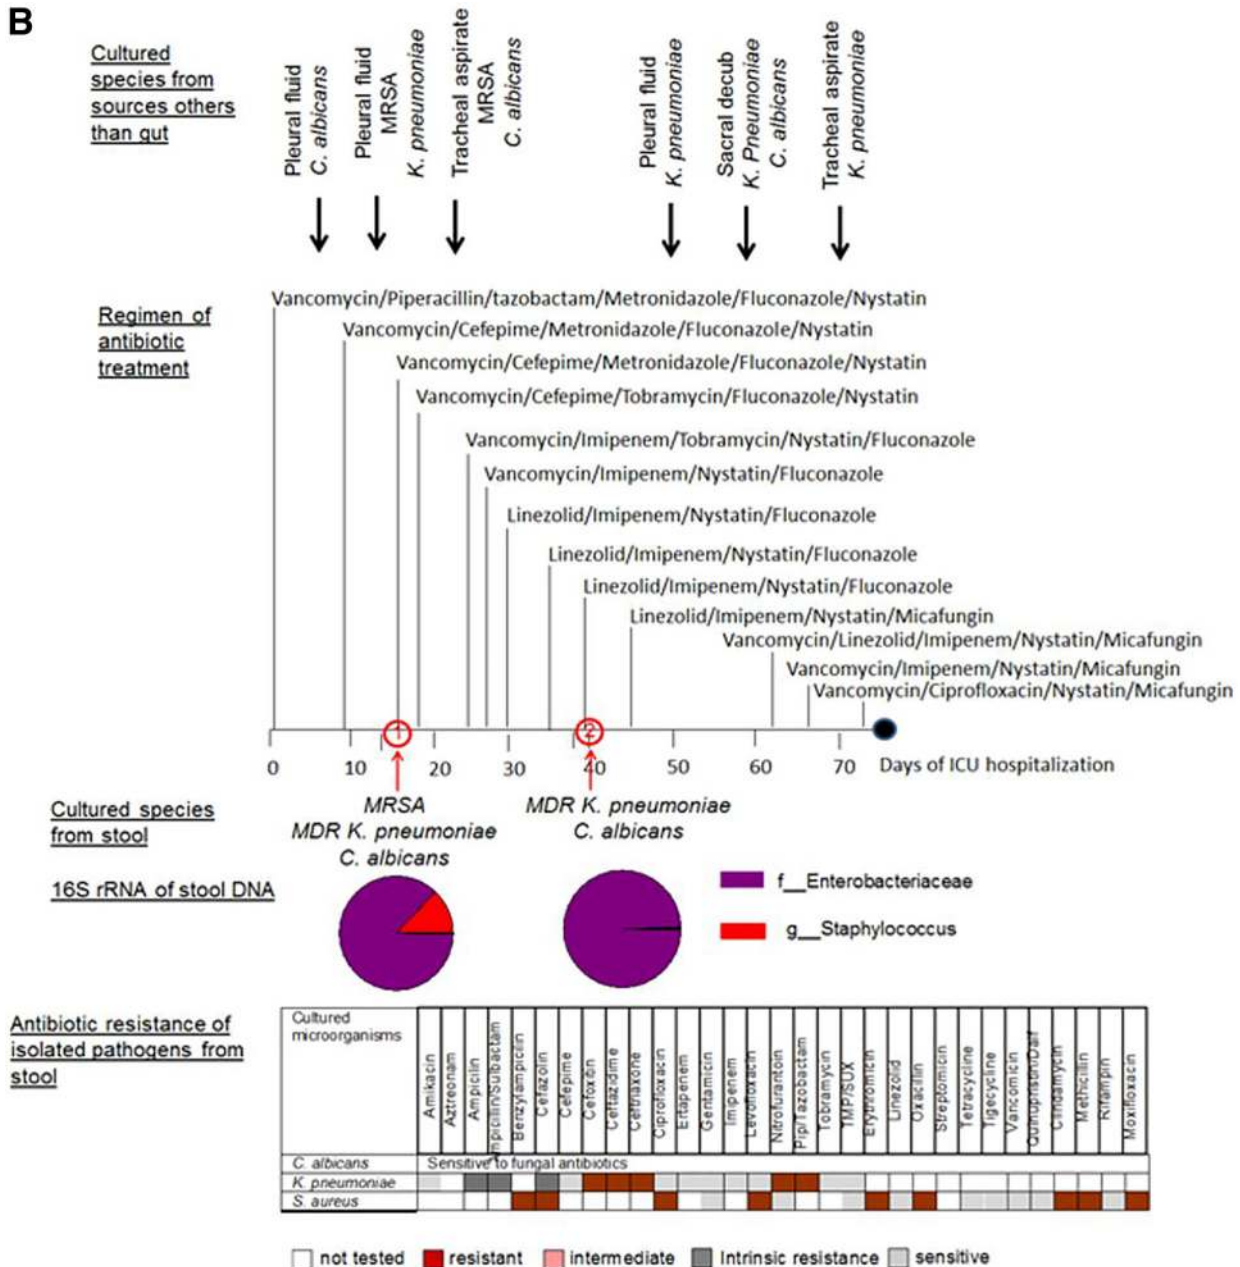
B

Cultured species from sources others than gut

Pleural fluid C. albicans

Pleural fluid MRSA K. pneumoniae

Tracheal aspirate MRSA C. albicans

Pleural fluid K. pneumoniae

Sacral decub K. Pneumoniae C. albicans

Tracheal aspirate K. pneumoniae

Regimen of antibiotic treatment

Vancomycin/Piperacillin/tazobactam/Metronidazole/Fluconazole/Nystatin
Vancomycin/Cefepime/Metronidazole/Fluconazole/Nystatin
Vancomycin/Cefepime/Metronidazole/Fluconazole/Nystatin
Vancomycin/Cefepime/Tobramycin/Fluconazole/Nystatin
Vancomycin/Imipenem/Tobramycin/Nystatin/Fluconazole
Vancomycin/Imipenem/Nystatin/Fluconazole
Linezolid/Imipenem/Nystatin/Fluconazole
Linezolid/Imipenem/Nystatin/Fluconazole
Linezolid/Imipenem/Nystatin/Fluconazole
Linezolid/Imipenem/Nystatin/Micafungin
Vancomycin/Linezolid/Imipenem/Nystatin/Micafungin
Vancomycin/Imipenem/Nystatin/Micafungin
Vancomycin/Ciprofloxacin/Nystatin/Micafungin

1 2

0 10 20 30 40 50 60 70 Days of ICU hospitalization

Cultured species from stool

MRSA MDR K. pneumoniae C. albicans

MDR K. pneumoniae C. albicans

16S rRNA of stool DNA

f__Enterobacteriaceae
g__Staphylococcus

Antibiotic resistance of isolated pathogens from stool

Cultured microorganisms | Amikacin | Aztreonam | Ampicilin | Ampicilin/Sulbactam | Benzylampicilin | Cefazolin | Cefepime | Cefoxitin | Ceftazidime | Ceftriaxone | Ciprofloxacin | Ertapenem | Gentamicin | Imipenem | Levofloxacin | Nitrofurantoin | Pip/Tazobactam | Tobramycin | TMP/SUX | Erythromicin | Linezolid | Oxacillin | Streptomicin | Tetracycline | Tigecycline | Vancomicin | Quinupristin/Dalf | Clindamycin | Methicillin | Rifampin | Moxifloxacin

C. albicans Sensitive to fungal antibiotics
K. pneumoniae
S. aureus

not tested resistant intermediate Intrinsic resistance sensitive